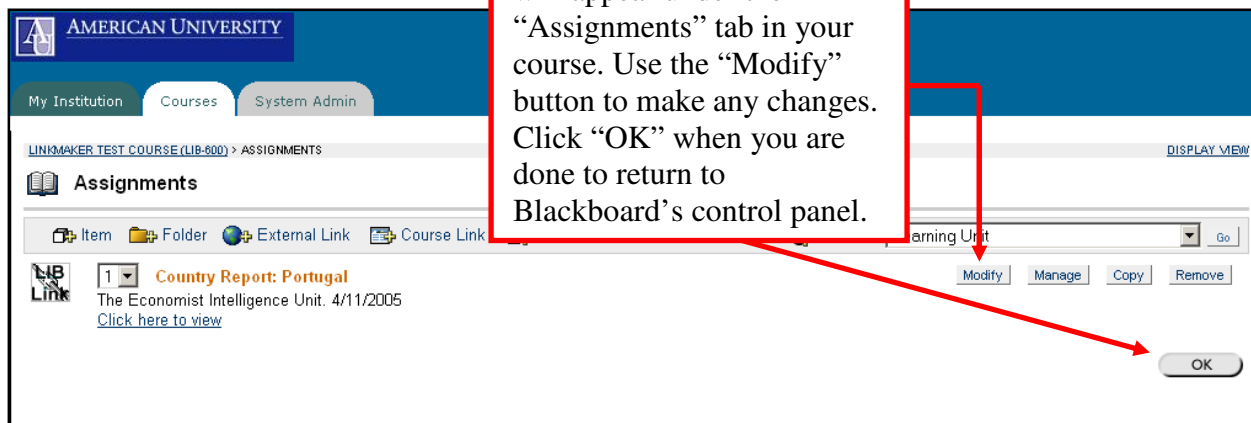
AMERICAN UNIVERSITY

My Institution
Courses
System Admin

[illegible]
"Assignments" tab in your course. Use the "Modify" button to make any changes. Click "OK" when you are done to return to Blackboard's control panel.

LINKMAKER TEST COURSE (LIB-600) > ASSIGNMENTS
DISPLAY VIEW

Assignments

Item
Folder
External Link
Course Link
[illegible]arning Unit
Go

LIB Link
1
Country Report: Portugal
The Economist Intelligence Unit. 4/11/2005
Click here to view

Modify
Manage
Copy
Remove

OK